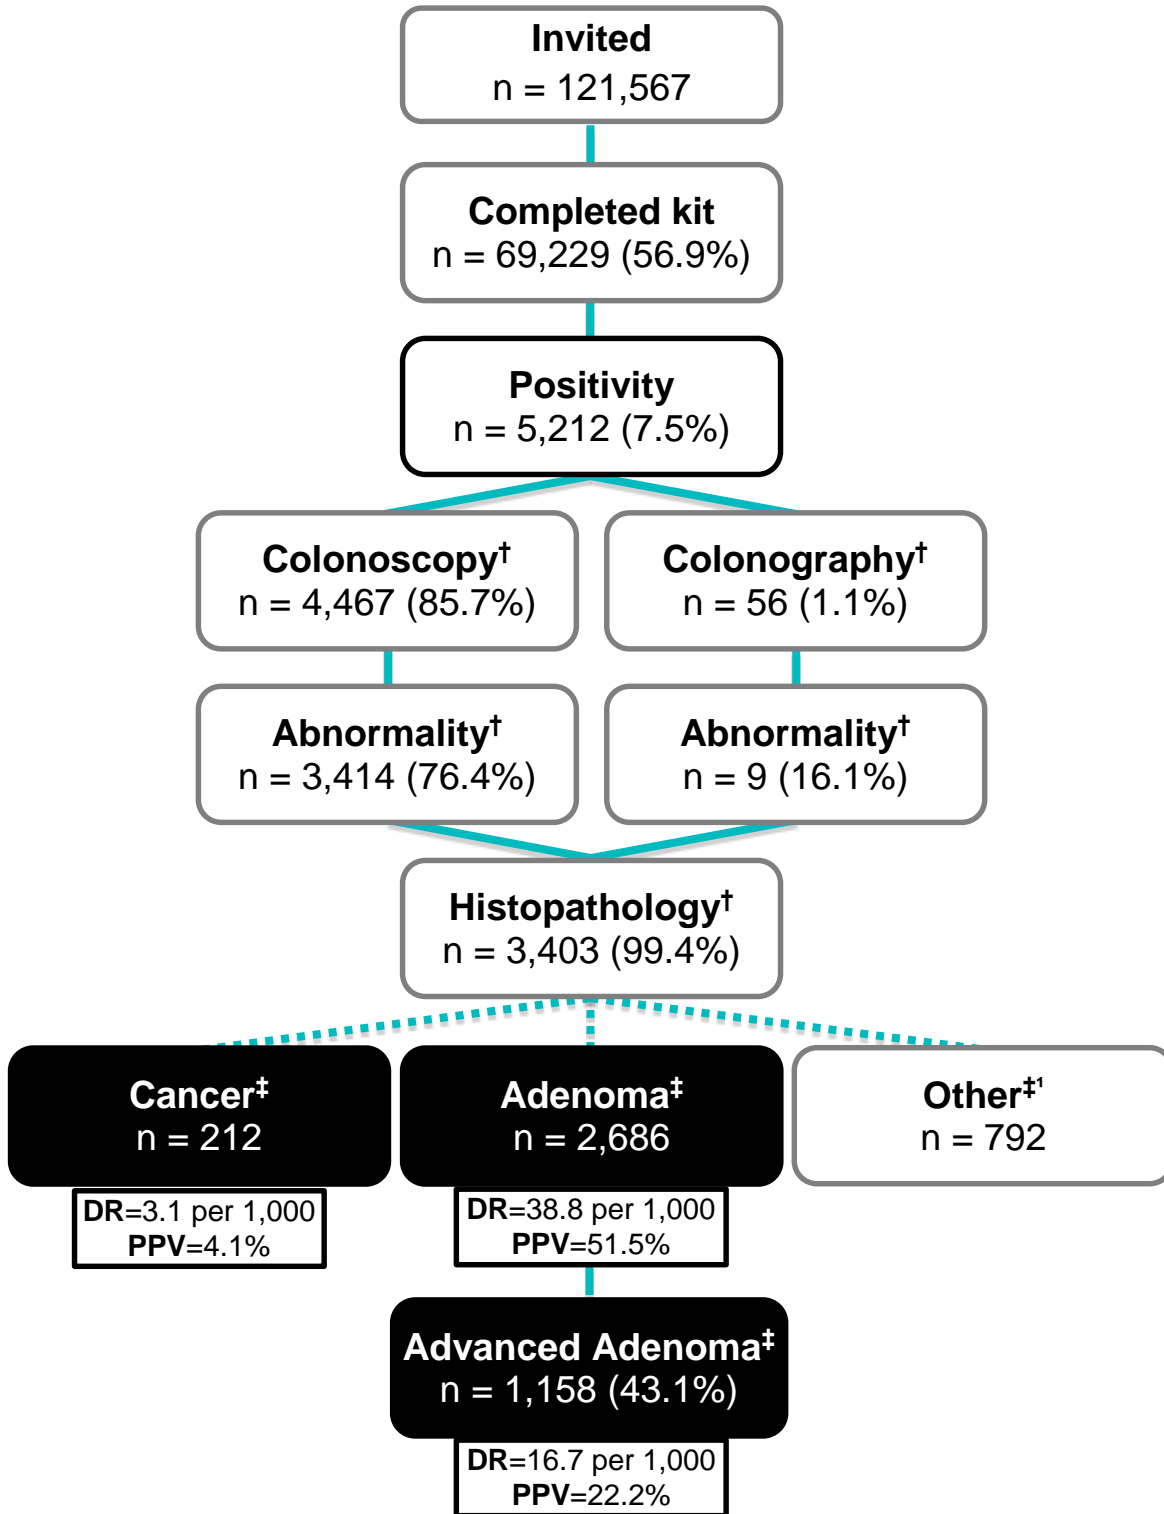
Invited
n = 121,567

Completed kit
n = 69,229 (56.9%)

Positivity
n = 5,212 (7.5%)

Colonoscopy†
n = 4,467 (85.7%)

Colonography†
n = 56 (1.1%)

Abnormality†
n = 3,414 (76.4%)

Abnormality†
n = 9 (16.1%)

Histopathology†
n = 3,403 (99.4%)

Cancer‡
n = 212

DR=3.1 per 1,000
PPV=4.1%

Adenoma‡
n = 2,686

DR=38.8 per 1,000
PPV=51.5%

Other‡¹
n = 792

Advanced Adenoma‡
n = 1,158 (43.1%)

DR=16.7 per 1,000
PPV=22.2%